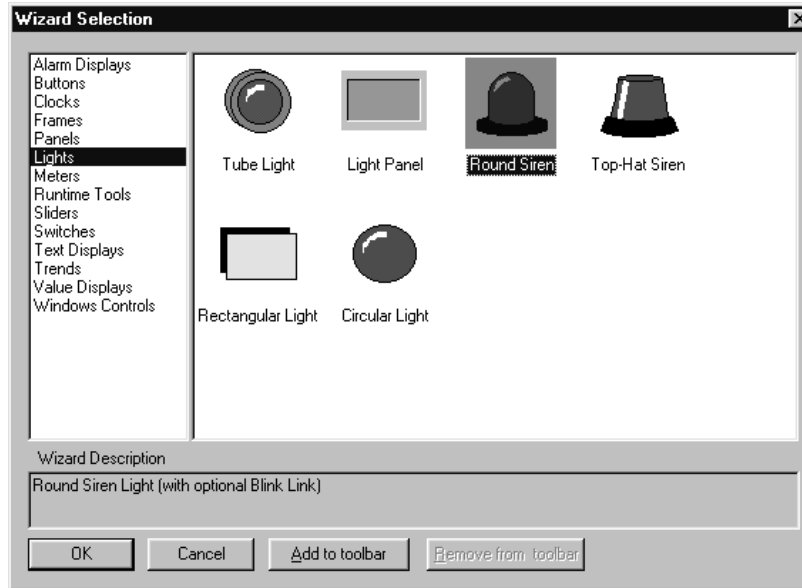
Wizard Selection

Alarm Displays
Buttons
Clocks
Frames
Panels
Lights
Meters
Runtime Tools
Sliders
Switches
Text Displays
Trends
Value Displays
Windows Controls

Tube Light
Light Panel
Round Siren
Top-Hat Siren
Rectangular Light
Circular Light

Wizard Description
Round Siren Light (with optional Blink Link)

OK
Cancel
Add to toolbar
Remove from toolbar